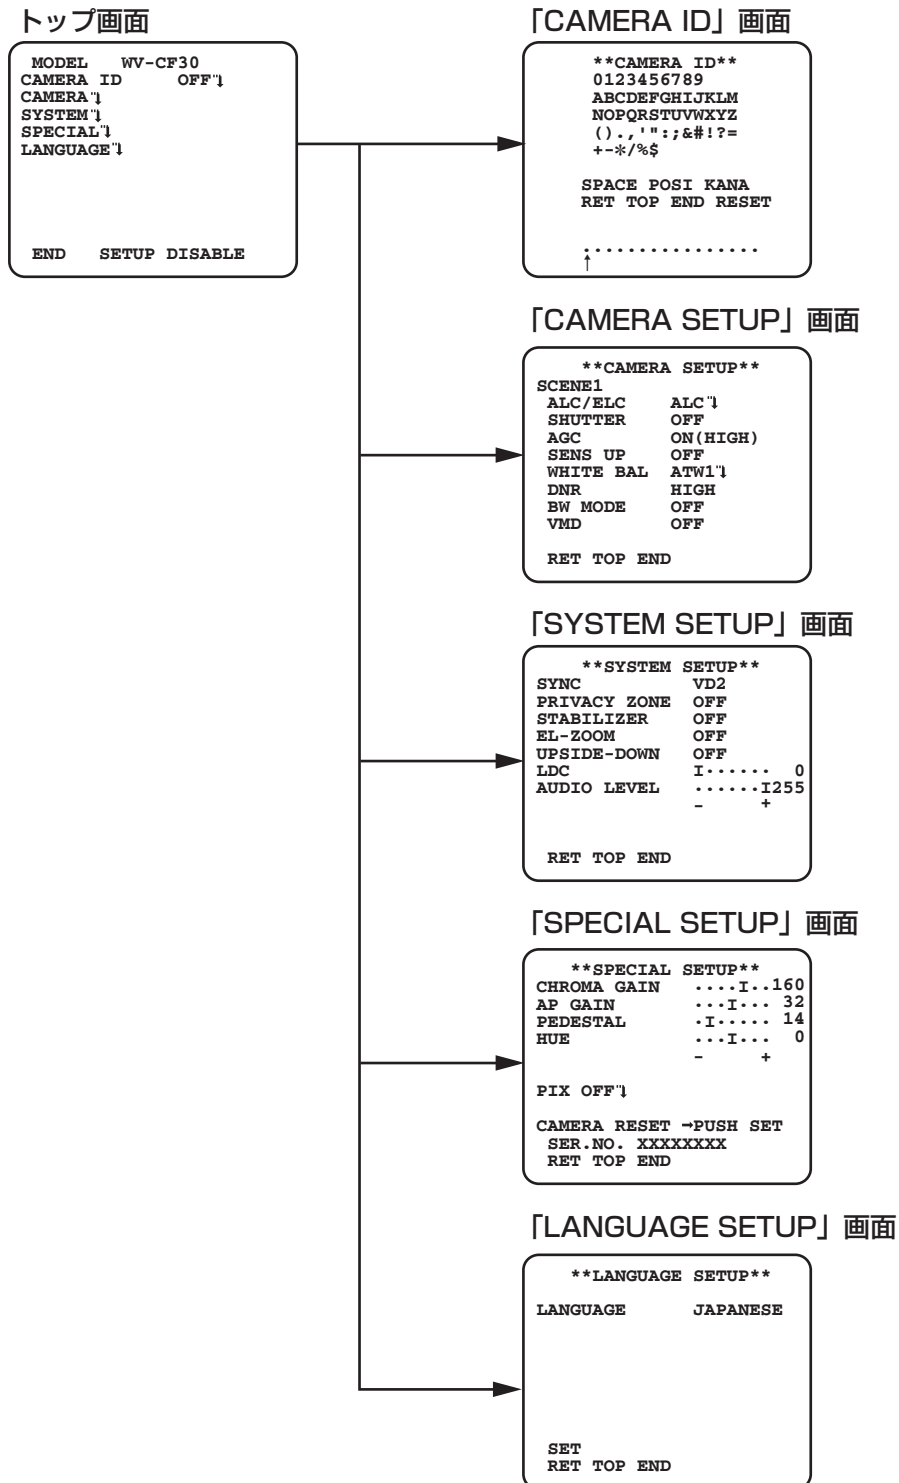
トップ画面

MODEL WV-CF30
CAMERA ID OFF↵
CAMERA↵
SYSTEM↵
SPECIAL↵
LANGUAGE↵

END SETUP DISABLE

「CAMERA ID」画面

**CAMERA ID**
0123456789
ABCDEFGHIJKLM
NOPQRSTUVWXYZ
().,'":;&#!?=
+-*/%$

SPACE POSI KANA
RET TOP END RESET

................
↑

「CAMERA SETUP」画面

**CAMERA SETUP**
SCENE1
ALC/ELC ALC↵
SHUTTER OFF
AGC ON(HIGH)
SENS UP OFF
WHITE BAL ATW1↵
DNR HIGH
BW MODE OFF
VMD OFF

RET TOP END

「SYSTEM SETUP」画面

**SYSTEM SETUP**
SYNC VD2
PRIVACY ZONE OFF
STABILIZER OFF
EL-ZOOM OFF
UPSIDE-DOWN OFF
LDC I······ 0
AUDIO LEVEL ······I255
- +

RET TOP END

「SPECIAL SETUP」画面

**SPECIAL SETUP**
CHROMA GAIN ····I··160
AP GAIN ···I··· 32
PEDESTAL ·I····· 14
HUE ···I··· 0
- +

PIX OFF↵

CAMERA RESET →PUSH SET
SER.NO. XXXXXXXX
RET TOP END

「LANGUAGE SETUP」画面

**LANGUAGE SETUP**

LANGUAGE JAPANESE

SET
RET TOP END